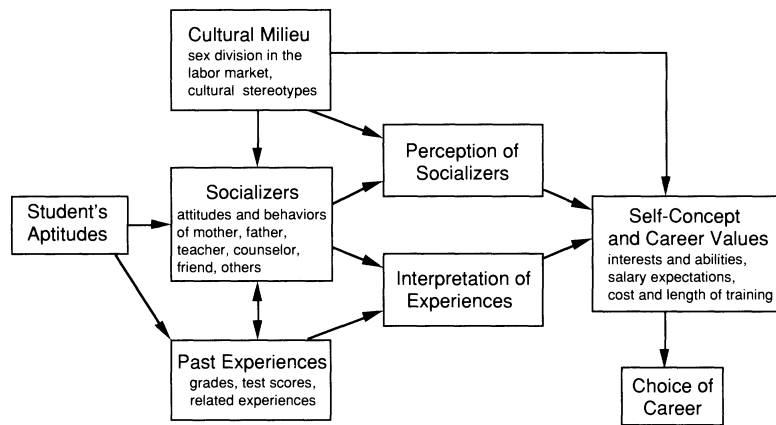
Cultural Milieu
sex division in the labor market, cultural stereotypes

Student's Aptitudes

Socializers
attitudes and behaviors of mother, father, teacher, counselor, friend, others

Perception of Socializers

Interpretation of Experiences

Past Experiences
grades, test scores, related experiences

Self-Concept and Career Values
interests and abilities, salary expectations, cost and length of training

Choice of Career